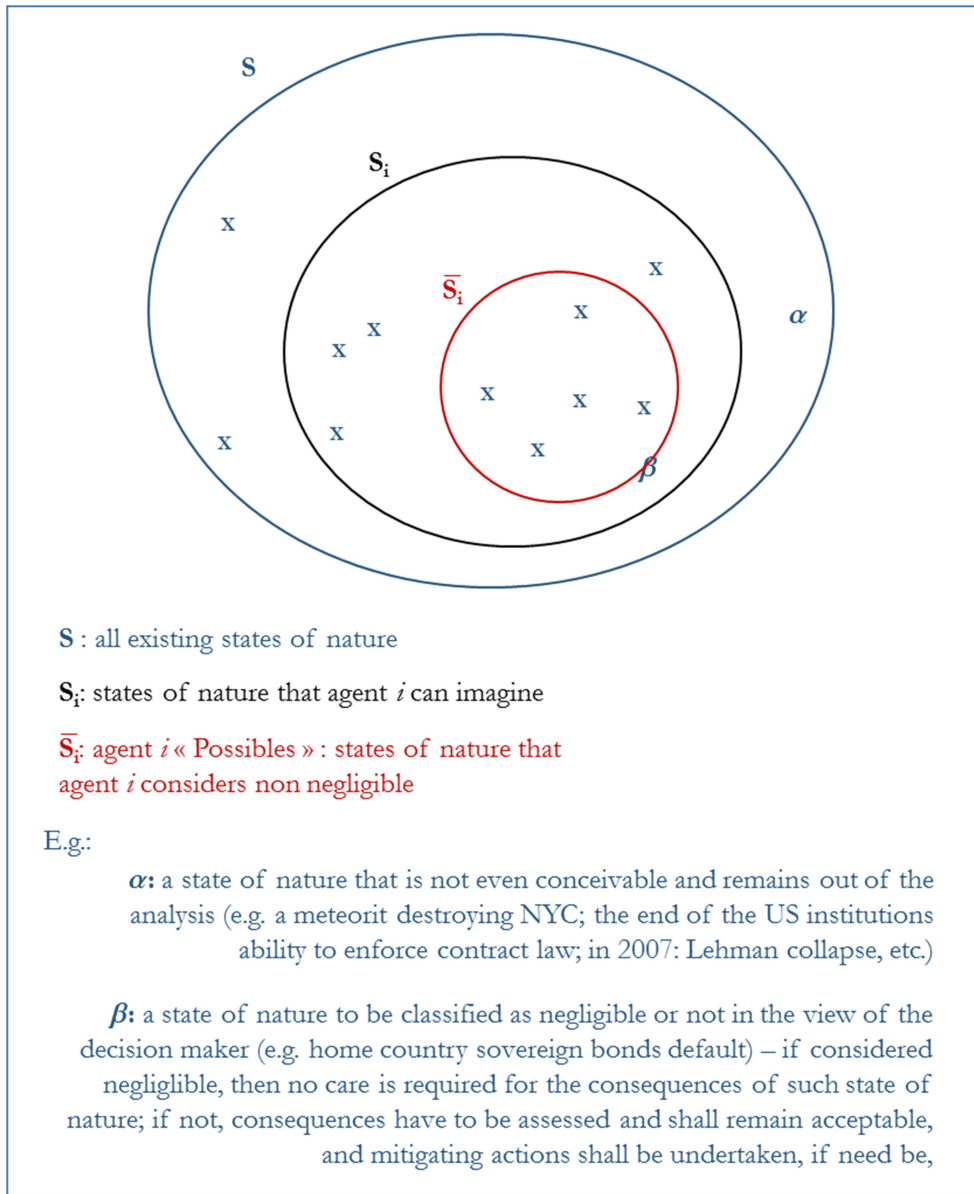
S

$S_i$

x

$\overline{S}_i$

x

x

x

x

$\alpha$

x

x

x

x

x

x

x

$\beta$

**S** : all existing states of nature

$S_i$: states of nature that agent *i* can imagine

$\overline{S}_i$: agent *i* « Possibles » : states of nature that agent *i* considers non negligible

E.g.:

***α*:** a state of nature that is not even conceivable and remains out of the analysis (e.g. a meteorit destroying NYC; the end of the US institutions ability to enforce contract law; in 2007: Lehman collapse, etc.)

***β*:** a state of nature to be classified as negligible or not in the view of the decision maker (e.g. home country sovereign bonds default) – if considered neglible, then no care is required for the consequences of such state of nature; if not, consequences have to be assessed and shall remain acceptable, and mitigating actions shall be undertaken, if need be,